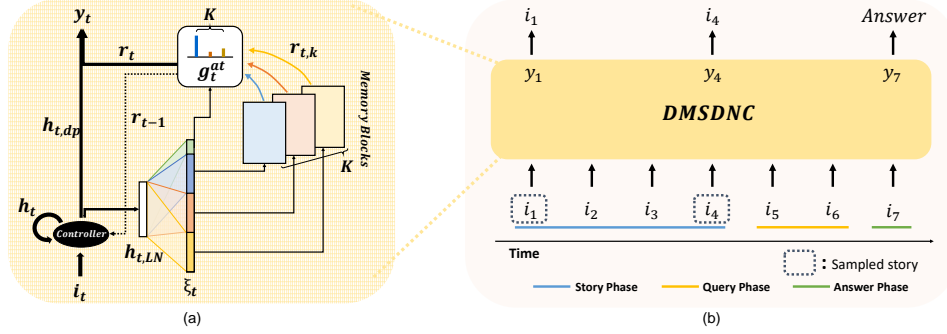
$y_t$

$K$

$r_t$

$g_t^{at}$

$r_{t,k}$

Memory Blocks

$h_{t,dp}$

$r_{t-1}$

$K$

$h_t$

Controller

$h_{t,LN}$

$i_t$

$\xi_t$

(a)

$i_1$ $i_4$ $Answer$

$y_1$ $y_4$ $y_7$

DMSDNC

$i_1$ $i_2$ $i_3$ $i_4$ $i_5$ $i_6$ $i_7$

Time

: Sampled story

Story Phase Query Phase Answer Phase

(b)